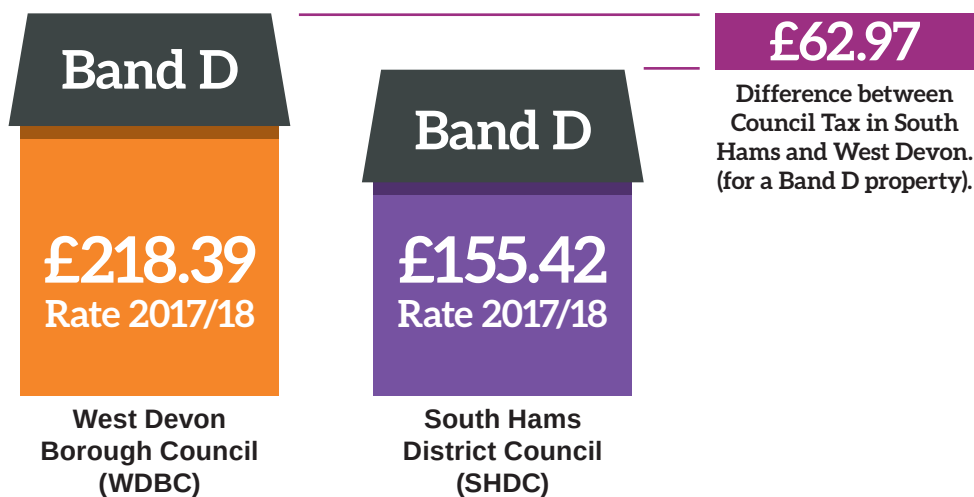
Band D

£218.39
Rate 2017/18

West Devon Borough Council (WDBC)

Band D

£155.42
Rate 2017/18

South Hams District Council (SHDC)

£62.97

Difference between Council Tax in South Hams and West Devon. (for a Band D property).